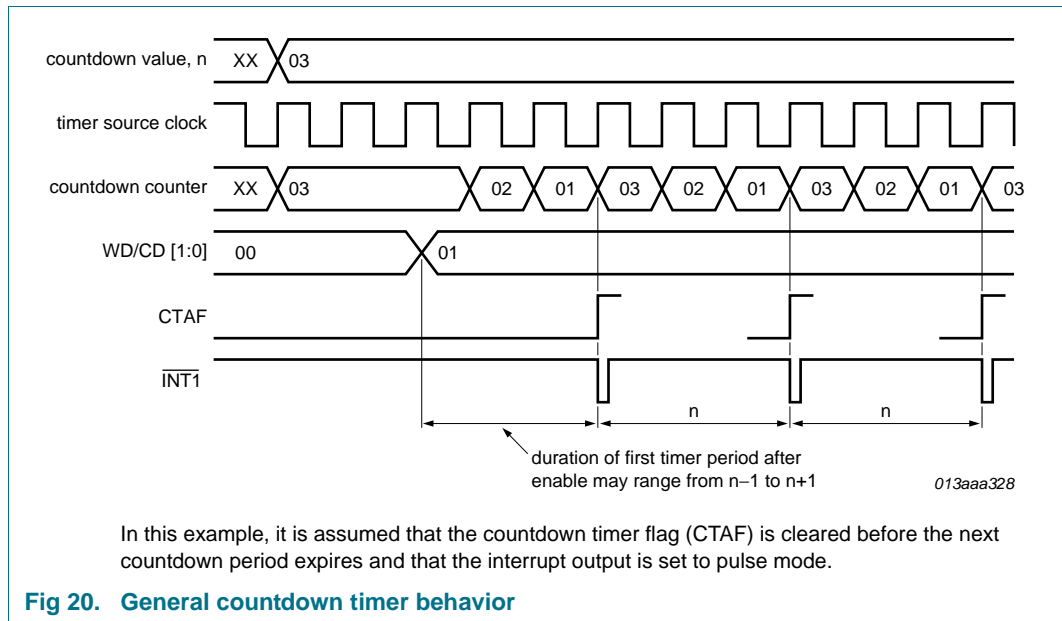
countdown value, n
XX
03
timer source clock
countdown counter
XX
03
02
01
03
02
01
03
02
01
03
WD/CD [1:0]
00
01
CTAF
$\overline{INT1}$
n
n
duration of first timer period after enable may range from n−1 to n+1
013aaa328

In this example, it is assumed that the countdown timer flag (CTAF) is cleared before the next countdown period expires and that the interrupt output is set to pulse mode.

Fig 20. General countdown timer behavior